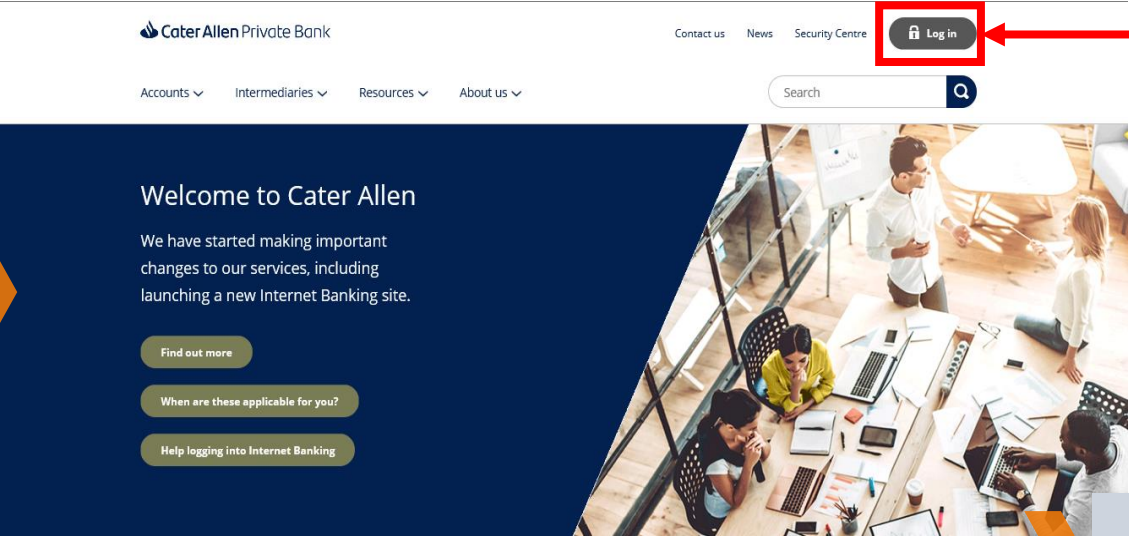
Cater Allen Private Bank

Contact us News Security Centre Log in

Accounts Intermediaries Resources About us

Search

Welcome to Cater Allen

We have started making important changes to our services, including launching a new Internet Banking site.

Find out more

When are these applicable for you?

Help logging into Internet Banking